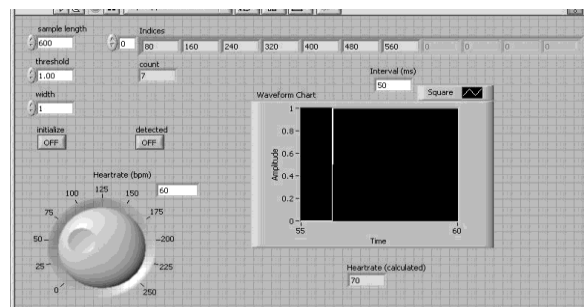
sample length
600

Indices
0
80
160
240
320
400
480
560
0
0
0
0

threshold
1.00

count
7

width
1

Interval (ms)
50

Square

Waveform Chart

initialize
OFF

detected
OFF

1
0.8
0.6
0.4
0.2
0
Amplitude
55
60
Time

Heartrate (bpm)
60
125
100
150
75
175
50
200
25
225
0
250

Heartrate (calculated)
70